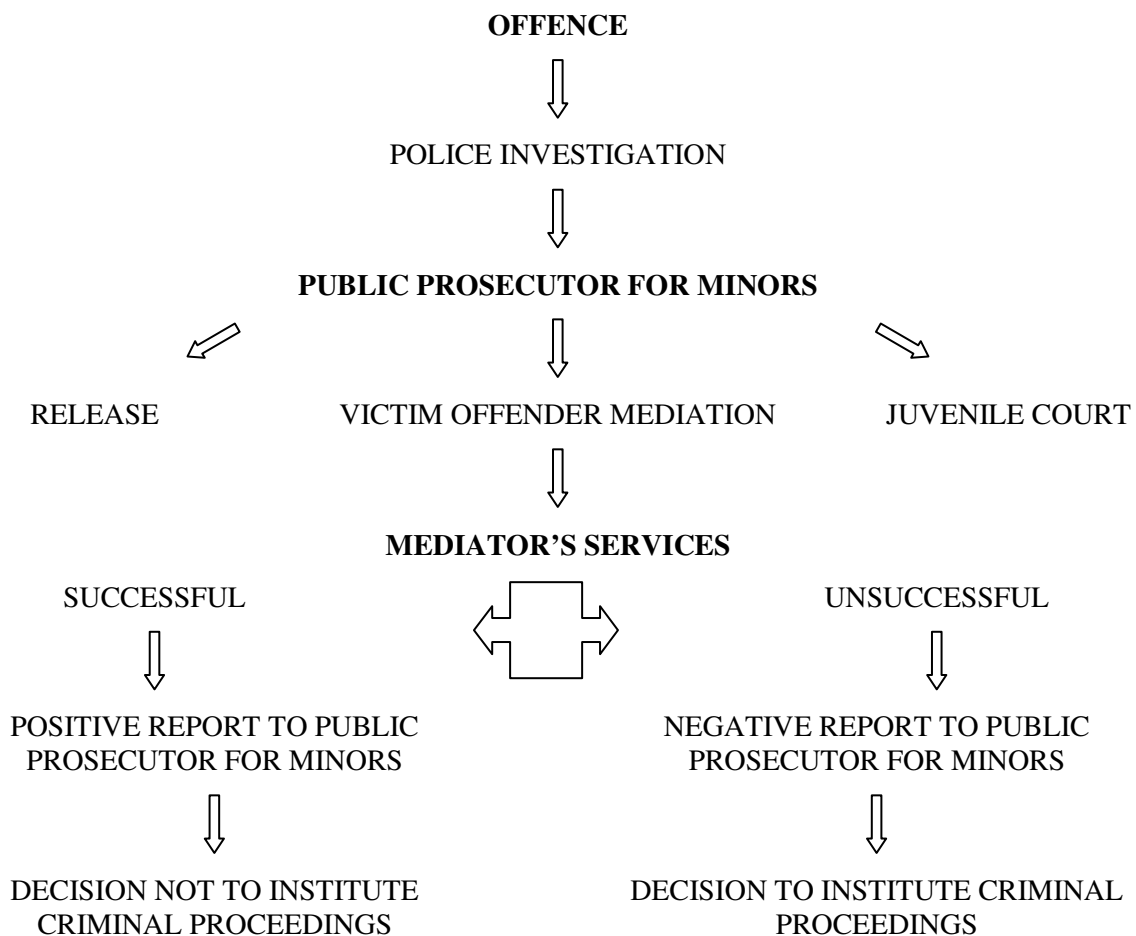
**OFFENCE**

POLICE INVESTIGATION

**PUBLIC PROSECUTOR FOR MINORS**

RELEASE

VICTIM OFFENDER MEDIATION

JUVENILE COURT

**MEDIATOR'S SERVICES**

SUCCESSFUL

UNSUCCESSFUL

POSITIVE REPORT TO PUBLIC PROSECUTOR FOR MINORS

NEGATIVE REPORT TO PUBLIC PROSECUTOR FOR MINORS

DECISION NOT TO INSTITUTE CRIMINAL PROCEEDINGS

DECISION TO INSTITUTE CRIMINAL PROCEEDINGS